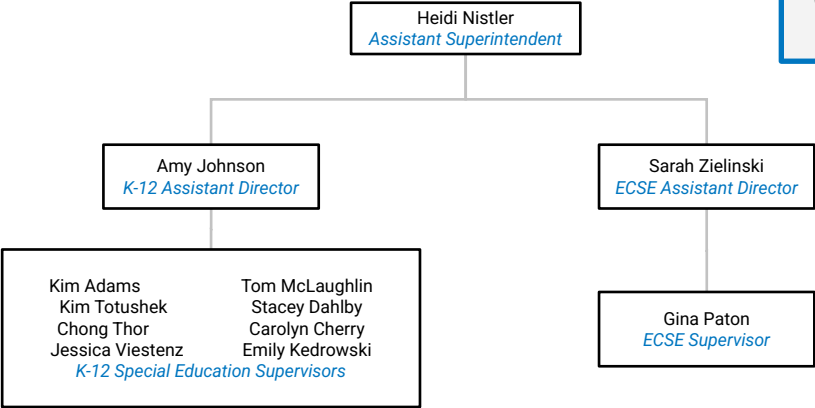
Heidi Nistler
Assistant Superintendent

Amy Johnson
K-12 Assistant Director

Sarah Zielinski
ECSE Assistant Director

Kim Adams
Kim Totushek
Chong Thor
Jessica Viestenz

Tom McLaughlin
Stacey Dahlby
Carolyn Cherry
Emily Kedrowski

K-12 Special Education Supervisors

Gina Paton
ECSE Supervisor